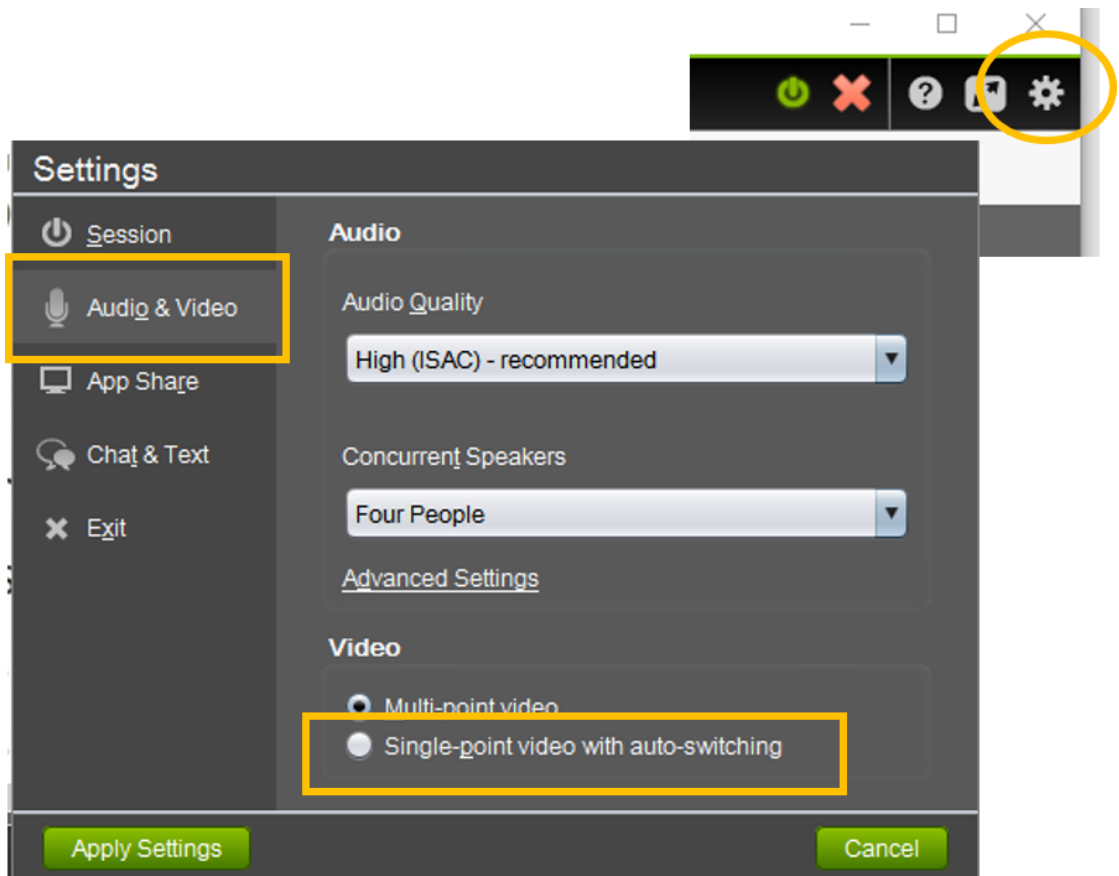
Settings

Session

Audio & Video

App Share

Chat & Text

Exit

Audio

Audio Quality

High (ISAC) - recommended

Concurrent Speakers

Four People

Advanced Settings

Video

Multi-point video

Single-point video with auto-switching

Apply Settings

Cancel